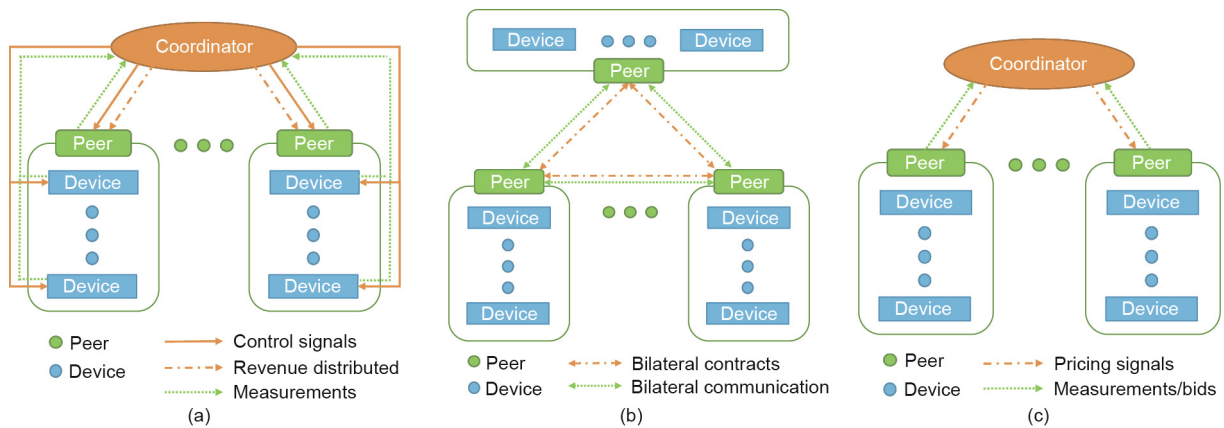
Coordinator

Peer

Device

Device

Peer

Device

Device

Peer
Device
Control signals
Revenue distributed
Measurements

(a)

Device

Device

Peer

Peer

Device

Device

Peer

Device

Device

Peer
Device
Bilateral contracts
Bilateral communication

(b)

Coordinator

Peer

Device

Device

Peer

Device

Device

Peer
Device
Pricing signals
Measurements/bids

(c)